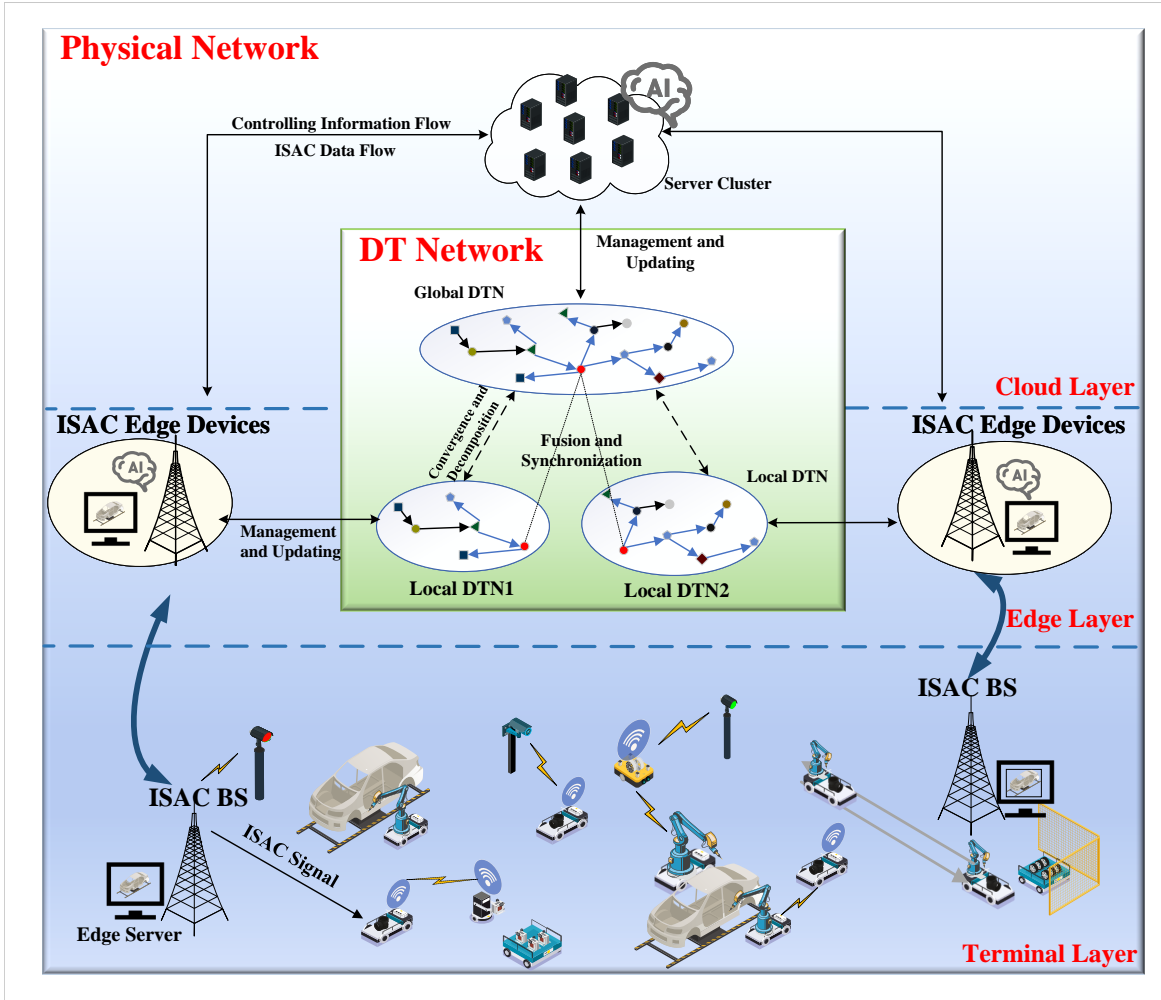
Physical Network

AI

Controlling Information Flow

ISAC Data Flow

Server Cluster

DT Network

Management and Updating

Global DTN

Cloud Layer

ISAC Edge Devices

ISAC Edge Devices

AI

AI

Convergence and Decomposition

Fusion and Synchronization

Local DTN

Management and Updating

Local DTN1

Local DTN2

Edge Layer

ISAC BS

ISAC BS

ISAC Signal

Edge Server

Terminal Layer